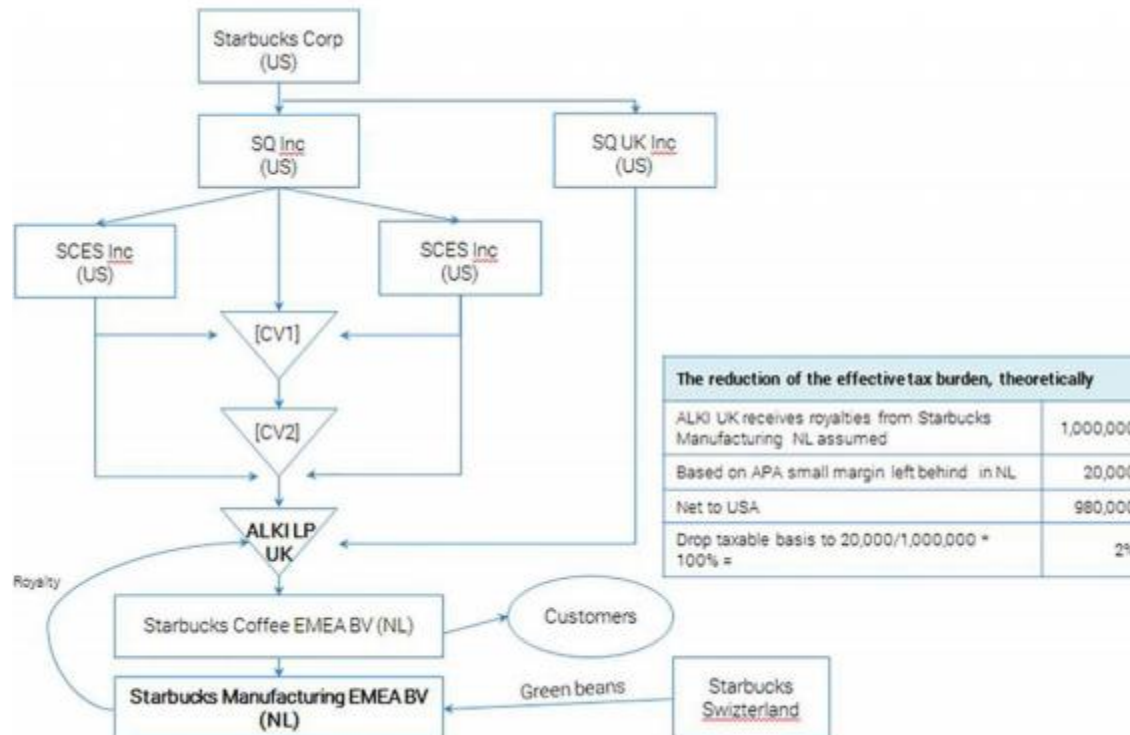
Starbucks Corp
(US)

SQ Inc
(US)

SQ UK Inc
(US)

SCES Inc
(US)

SCES Inc
(US)

[CV1]

[CV2]

ALKI LP
UK

Royalty

Starbucks Coffee EMEA BV (NL)

Customers

Starbucks Manufacturing EMEA BV
(NL)

Green beans

Starbucks
Switzerland

| The reduction of the effective tax burden, theoretically | |
|---|---|
| ALKI UK receives royalties from Starbucks Manufacturing NL assumed | 1,000,000 |
| Based on APA small margin left behind in NL | 20,000 |
| Net to USA | 980,000 |
| Drop taxable basis to 20,000/1,000,000 * 100% = | 2% |